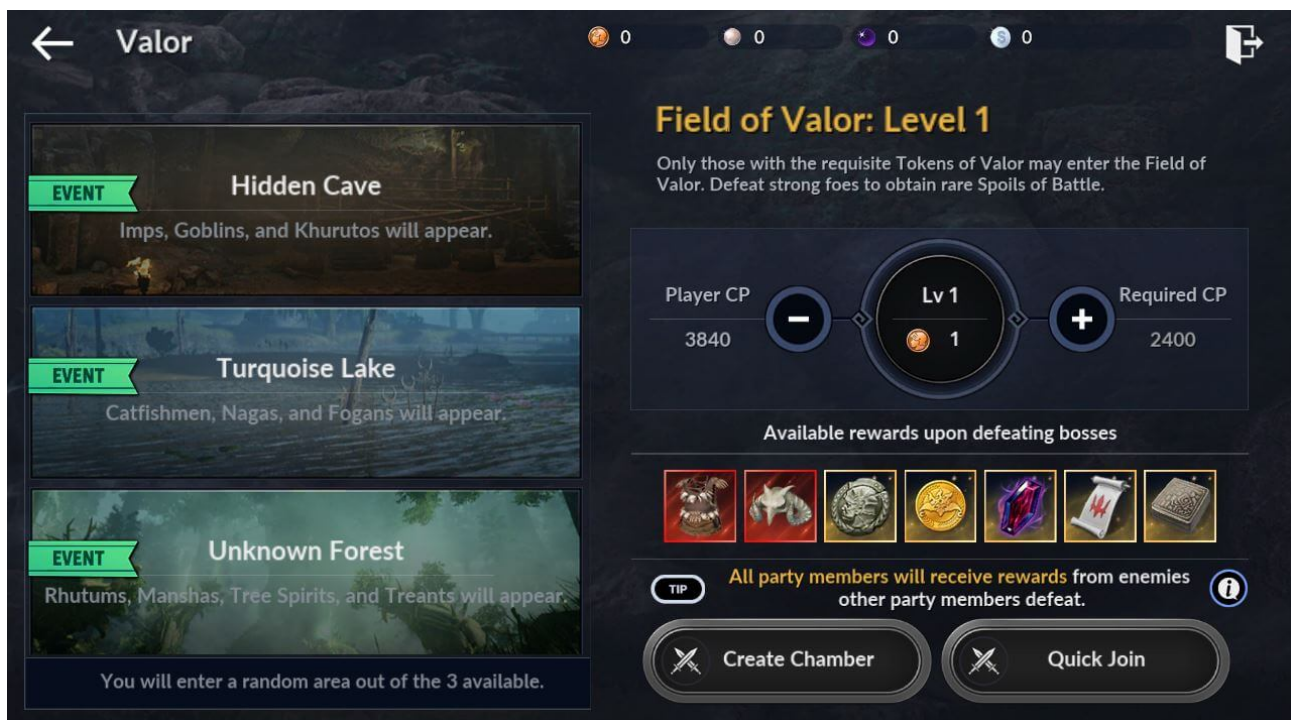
Valor

0 0 0 0

EVENT
Hidden Cave
Imps, Goblins, and Khurutos will appear.

EVENT
Turquoise Lake
Catfishmen, Nagas, and Fogans will appear.

EVENT
Unknown Forest
Rhutums, Manshas, Tree Spirits, and Treants will appear.

You will enter a random area out of the 3 available.

Field of Valor: Level 1

Only those with the requisite Tokens of Valor may enter the Field of Valor. Defeat strong foes to obtain rare Spoils of Battle.

Player CP
3840

Lv 1
1

Required CP
2400

Available rewards upon defeating bosses

TIP
All party members will receive rewards from enemies other party members defeat.

Create Chamber
Quick Join